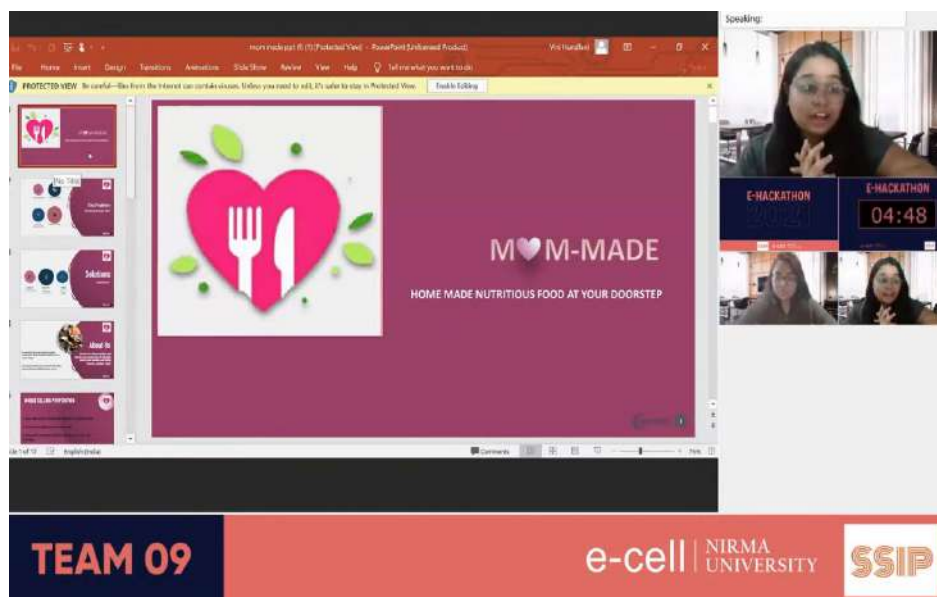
Speaking:

mom made ppt (1) [Protected View] - PowerPoint (Unlicensed Product)

File Home Insert Design Transitions Animations Slide Show Review View Help Tell me what you want to do

PROTECTED VIEW Be careful—files from the Internet can contain viruses. Unless you need to edit, it's safer to stay in Protected View. Enable Editing

No Title

The Problem

Solutions

About Us

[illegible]

M♥M-MADE

HOME MADE NUTRITIOUS FOOD AT YOUR DOORSTEP

Slide 1 of 10 English (India) Comments

E-HACKATHON

E-HACKATHON 04:48

TEAM 09

e-cell | NIRMA UNIVERSITY

SSIP